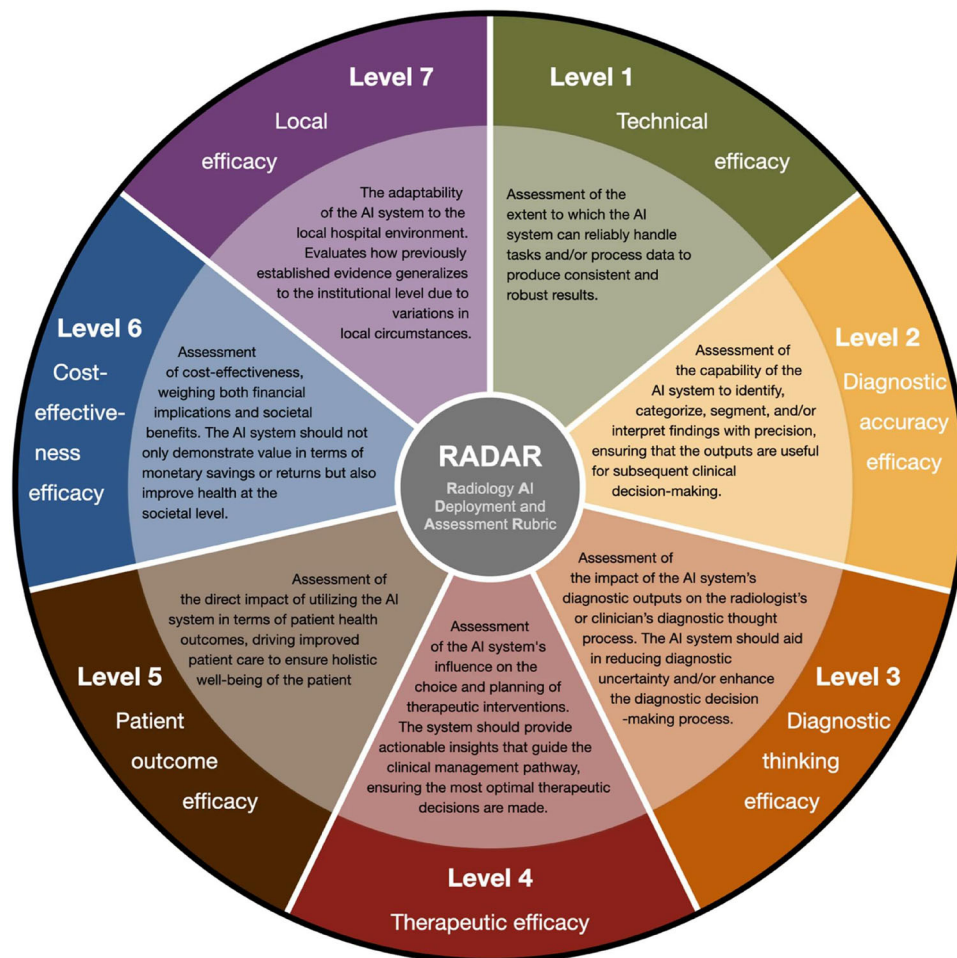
RADAR
Radiology AI Deployment and Assessment Rubric

Level 1
Technical efficacy
Assessment of the extent to which the AI system can reliably handle tasks and/or process data to produce consistent and robust results.

Level 2
Diagnostic accuracy efficacy
Assessment of the capability of the AI system to identify, categorize, segment, and/or interpret findings with precision, ensuring that the outputs are useful for subsequent clinical decision-making.

Level 3
Diagnostic thinking efficacy
Assessment of the impact of the AI system's diagnostic outputs on the radiologist's or clinician's diagnostic thought process. The AI system should aid in reducing diagnostic uncertainty and/or enhance the diagnostic decision -making process.

Level 4
Therapeutic efficacy
Assessment of the AI system's influence on the choice and planning of therapeutic interventions. The system should provide actionable insights that guide the clinical management pathway, ensuring the most optimal therapeutic decisions are made.

Level 5
Patient outcome efficacy
Assessment of the direct impact of utilizing the AI system in terms of patient health outcomes, driving improved patient care to ensure holistic well-being of the patient

Level 6
Cost-effectiveness efficacy
Assessment of cost-effectiveness, weighing both financial implications and societal benefits. The AI system should not only demonstrate value in terms of monetary savings or returns but also improve health at the societal level.

Level 7
Local efficacy
The adaptability of the AI system to the local hospital environment. Evaluates how previously established evidence generalizes to the institutional level due to variations in local circumstances.